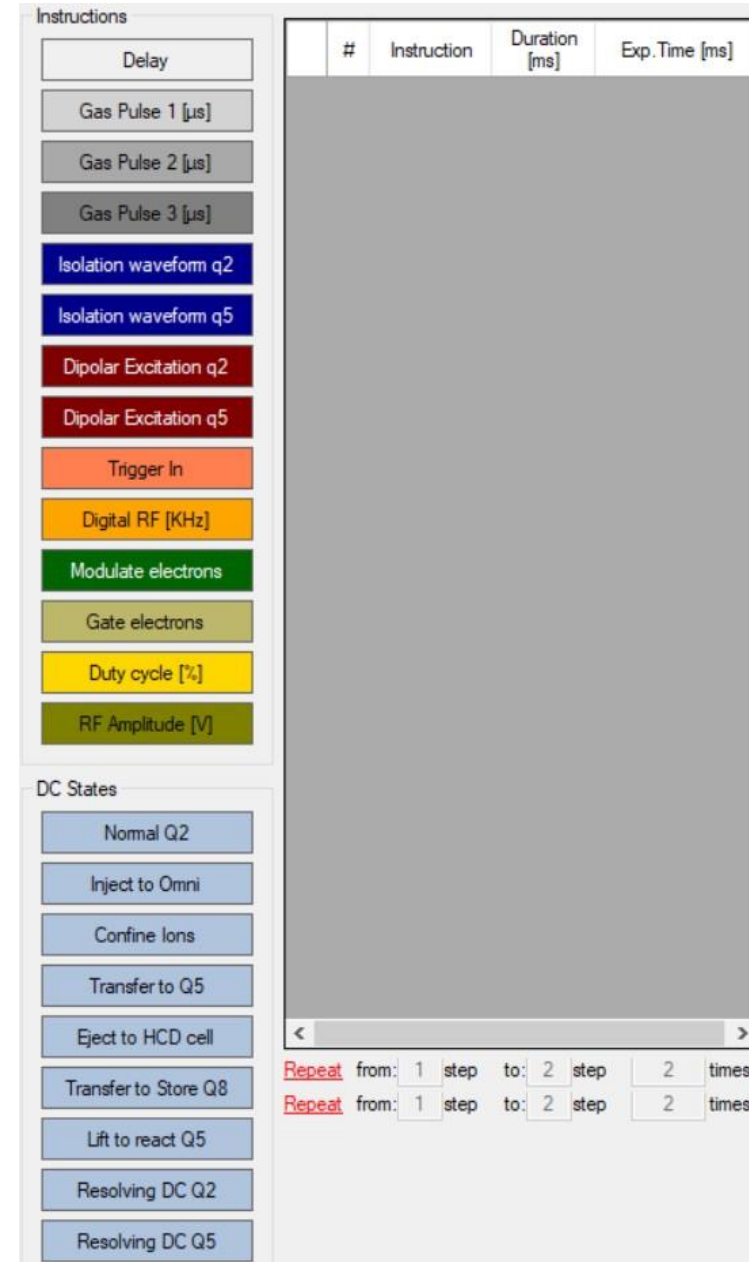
Instructions

Delay

Gas Pulse 1 [µs]

Gas Pulse 2 [µs]

Gas Pulse 3 [µs]

Isolation waveform q2

Isolation waveform q5

Dipolar Excitation q2

Dipolar Excitation q5

Trigger In

Digital RF [KHz]

Modulate electrons

Gate electrons

Duty cycle [%]

RF Amplitude [V]

DC States

Normal Q2

Inject to Omni

Confine Ions

Transfer to Q5

Eject to HCD cell

Transfer to Store Q8

Lift to react Q5

Resolving DC Q2

Resolving DC Q5

| | # | Instruction | Duration [ms] | Exp. Time [ms] |
|---|---|---|---|---|

Repeat from: 1 step to: 2 step 2 times

Repeat from: 1 step to: 2 step 2 times